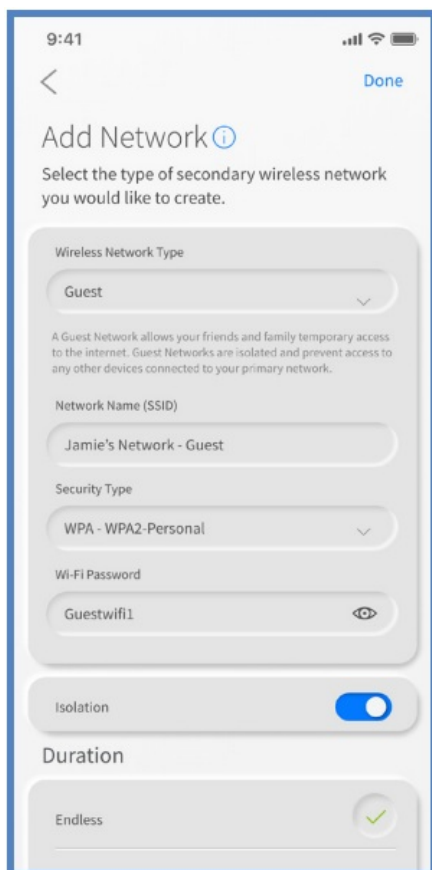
9:41

Done

Add Network

Select the type of secondary wireless network you would like to create.

Wireless Network Type

Guest

A Guest Network allows your friends and family temporary access to the internet. Guest Networks are isolated and prevent access to any other devices connected to your primary network.

Network Name (SSID)

Jamie's Network - Guest

Security Type

WPA - WPA2-Personal

Wi-Fi Password

Guestwifi1

Isolation

Duration

Endless